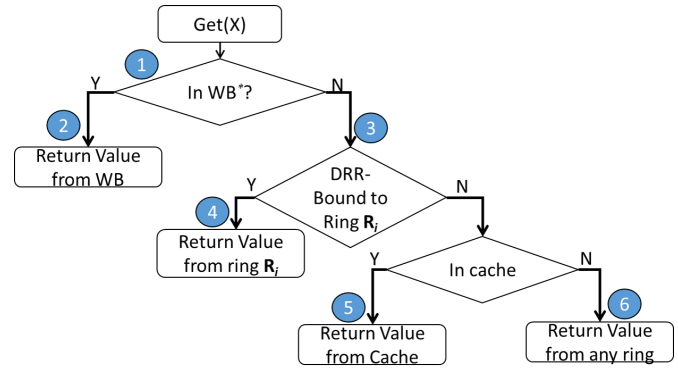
Get(X)

1

Y

In WB$^*$?

N

2

3

Return Value from WB

Y

DRR-Bound to Ring $\mathbf{R}_i$

N

4

Return Value from ring $\mathbf{R}_i$

Y

In cache

N

5

6

Return Value from Cache

Return Value from any ring